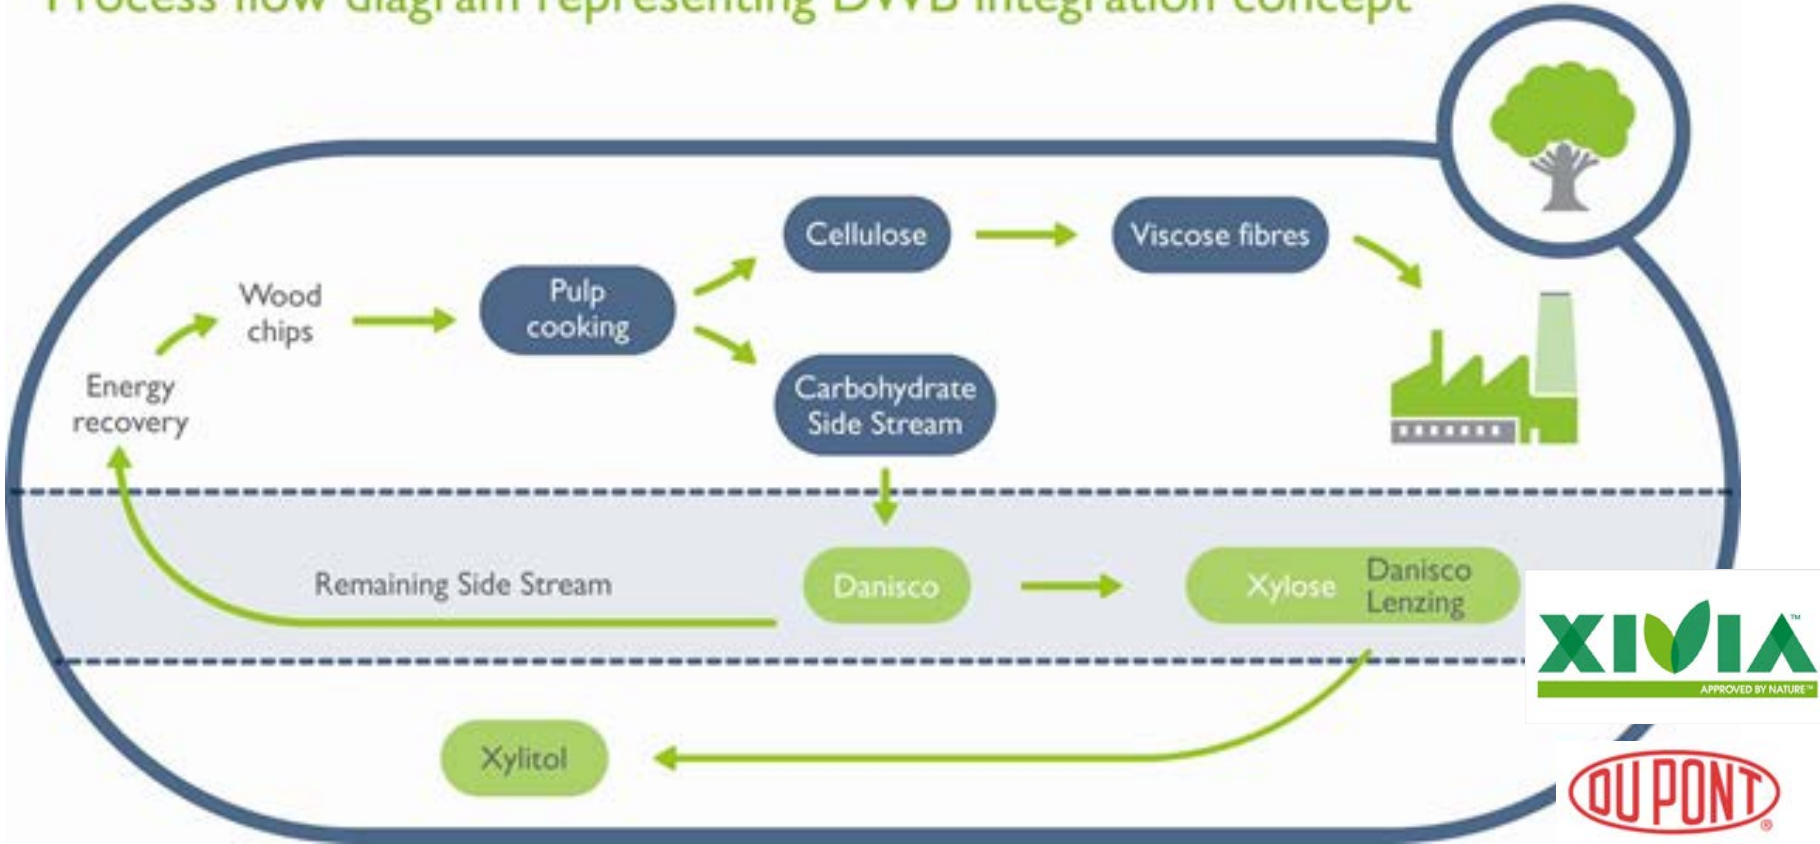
Process flow diagram representing DWB integration concept

Wood chips

Pulp cooking

Cellulose

Viscose fibres

Energy recovery

Carbohydrate Side Stream

Remaining Side Stream

Danisco

Xylose

Danisco Lenzing

Xylitol

XIVIA™
APPROVED BY NATURE™

DUPONT®